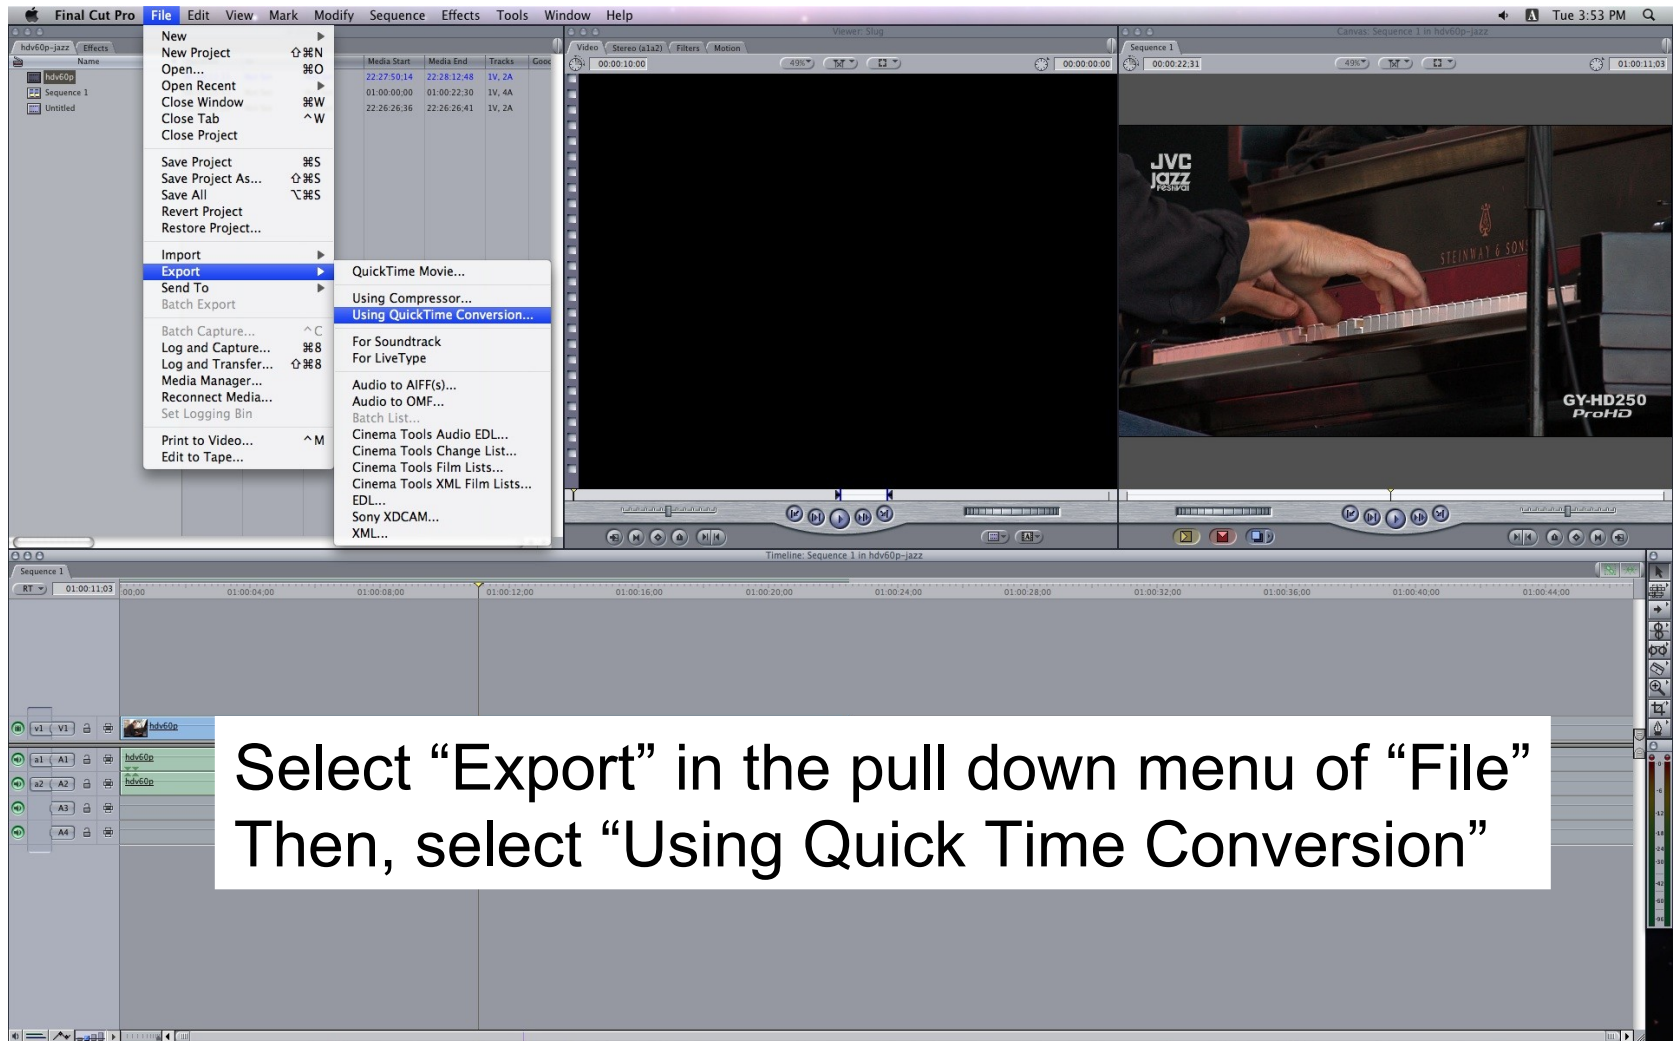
Final Cut Pro File Edit View Mark Modify Sequence Effects Tools Window Help
Tue 3:53 PM

New
New Project ⇧⌘N
Open... ⌘O
Open Recent
Close Window ⌘W
Close Tab ^W
Close Project

Save Project ⌘S
Save Project As... ⇧⌘S
Save All ⌥⌘S
Revert Project
Restore Project...

Import
Export
Send To
Batch Export

Batch Capture... ^C
Log and Capture... ⌘8
Log and Transfer... ⇧⌘8
Media Manager...
Reconnect Media...
Set Logging Bin

Print to Video... ^M
Edit to Tape...

QuickTime Movie...

Using Compressor...
Using QuickTime Conversion...

For Soundtrack
For LiveType

Audio to AIFF(s)...
Audio to OMF...
Batch List...
Cinema Tools Audio EDL...
Cinema Tools Change List...
Cinema Tools Film Lists...
Cinema Tools XML Film Lists...
EDL...
Sony XDCAM...
XML...

hdv60p-jazz Effects
Name
hdv60p
Sequence 1
Untitled

| Media Start | Media End | Tracks |
|---|---|---|
| 22:27:50:14 | 22:28:12:48 | 1V, 2A |
| 01:00:00:00 | 01:00:22:30 | 1V, 4A |
| 22:26:26:36 | 22:26:26:41 | 1V, 2A |

Viewer: Slug
Video Stereo (a1a2) Filters Motion
00:00:10:00 49% 00:00:00:00

Canvas: Sequence 1 in hdv60p-jazz
Sequence 1
00:00:22:31 49% 01:00:11:03

JVC jazz festival
STEINWAY & SONS
GY-HD250 ProHD

Timeline: Sequence 1 in hdv60p-jazz
Sequence 1
RT 01:00:11:03 00:00 01:00:04:00 01:00:08:00 01:00:12:00 01:00:16:00 01:00:20:00 01:00:24:00 01:00:28:00 01:00:32:00 01:00:36:00 01:00:40:00 01:00:44:00

v1 V1 hdv60p
a1 A1 hdv60p
a2 A2 hdv60p
A3
A4

Select “Export” in the pull down menu of “File”
Then, select “Using Quick Time Conversion”